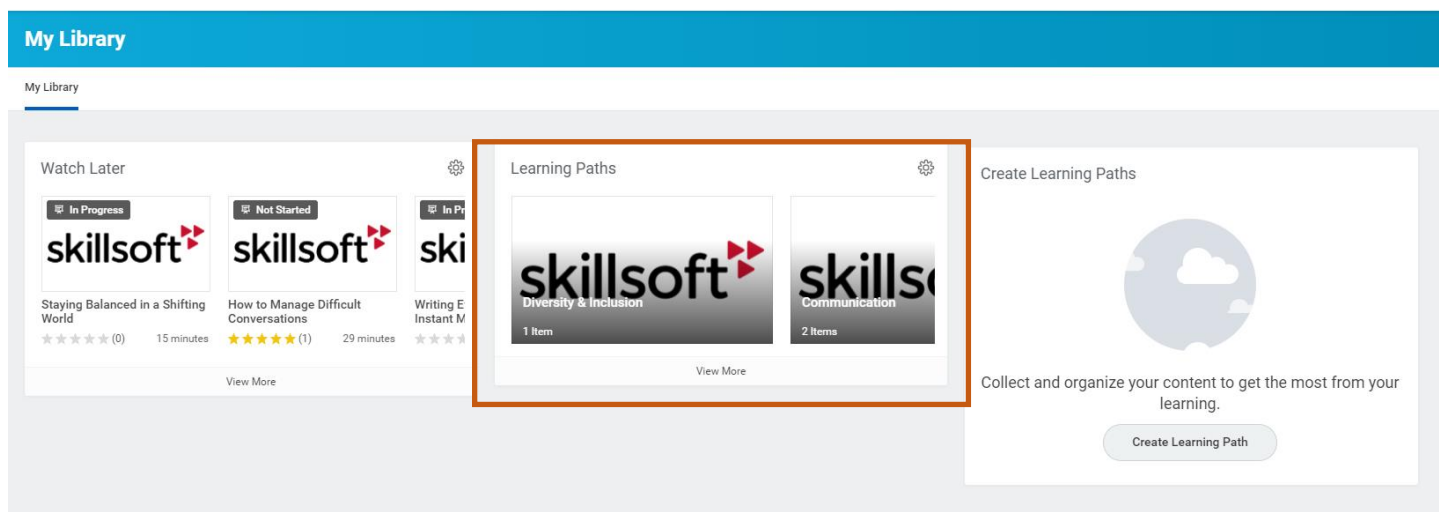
My Library

My Library

Watch Later

In Progress

skillsoft

Staying Balanced in a Shifting World

(0) 15 minutes

Not Started

skillsoft

How to Manage Difficult Conversations

(1) 29 minutes

In Pr

ski

Writing E

Instant M

View More

Learning Paths

skillsoft

Diversity & Inclusion

1 Item

skillso

Communication

2 Items

View More

Create Learning Paths

Collect and organize your content to get the most from your learning.

Create Learning Path